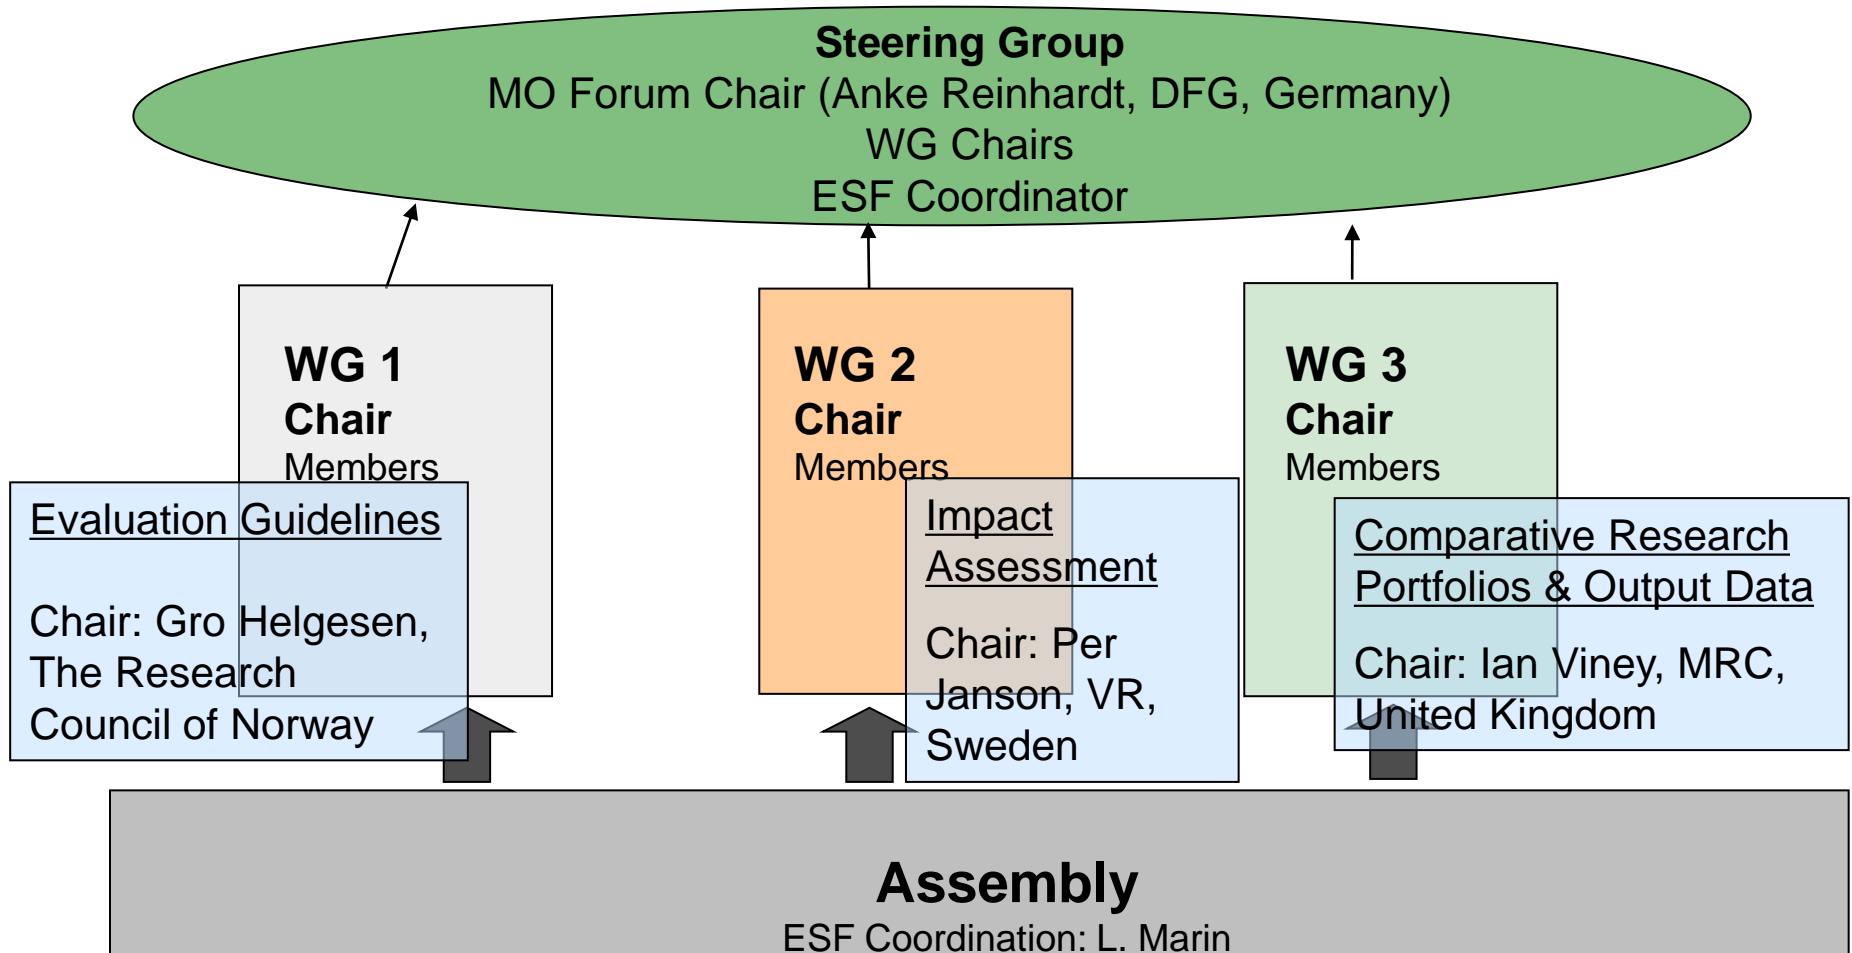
Steering Group
MO Forum Chair (Anke Reinhardt, DFG, Germany)
WG Chairs
ESF Coordinator

WG 1
Chair
Members

Evaluation Guidelines

Chair: Gro Helgesen, The Research Council of Norway

WG 2
Chair
Members

Impact Assessment

Chair: Per Janson, VR, Sweden

WG 3
Chair
Members

Comparative Research Portfolios & Output Data

Chair: Ian Viney, MRC, United Kingdom

Assembly
ESF Coordination: L. Marin